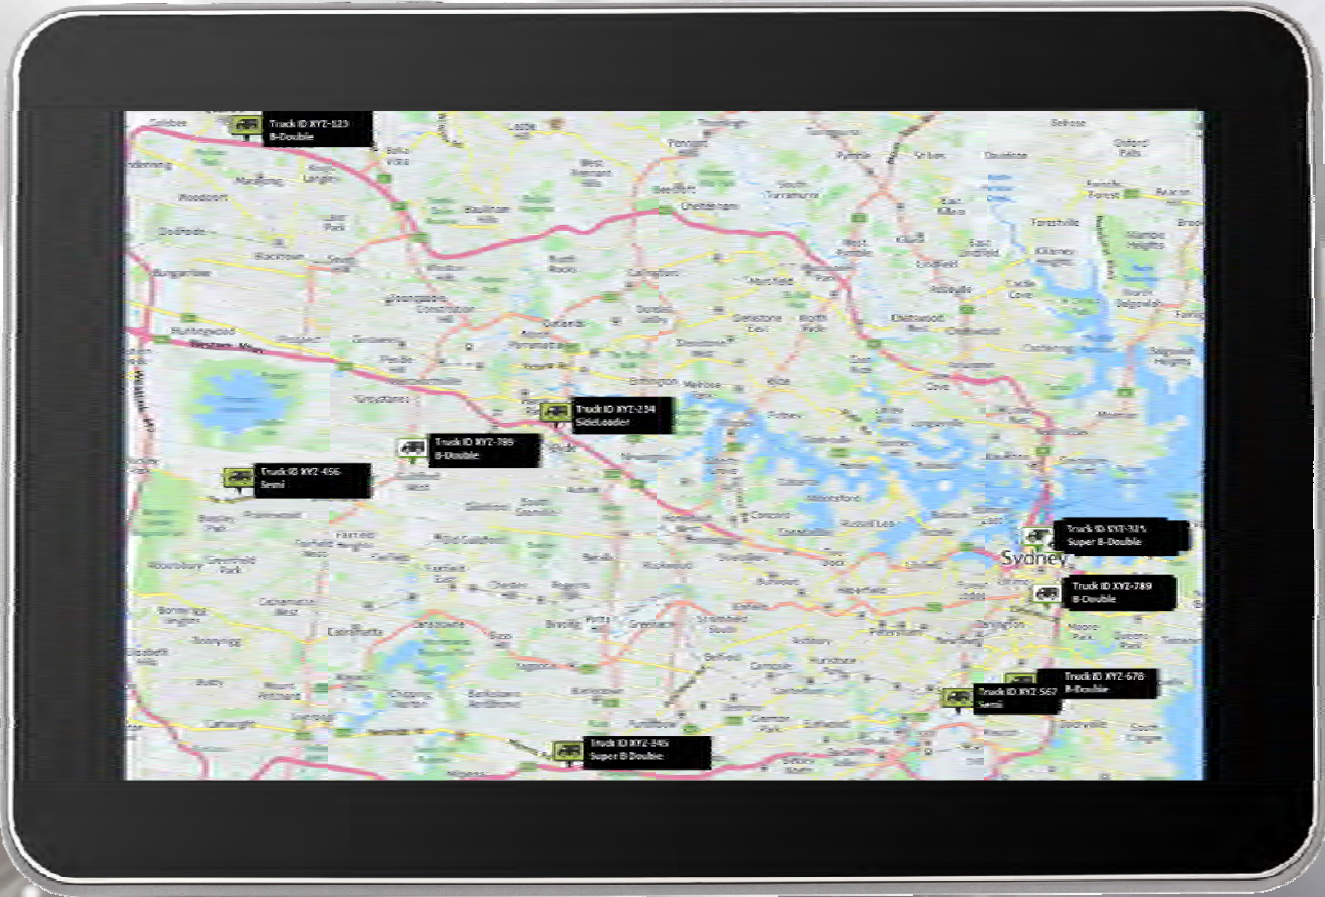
Truck ID XYZ-123
B-Double

Truck ID XYZ-234
SideLoader

Truck ID XYZ-789
B-Double

Truck ID XYZ-456
Semi

Truck ID XYZ-345
Super B-Double

Sydney

Truck ID XYZ-789
B-Double

Truck ID XYZ-678
B-Double

Truck ID XYZ-567
Semi

Truck ID XYZ-345
Super B Double